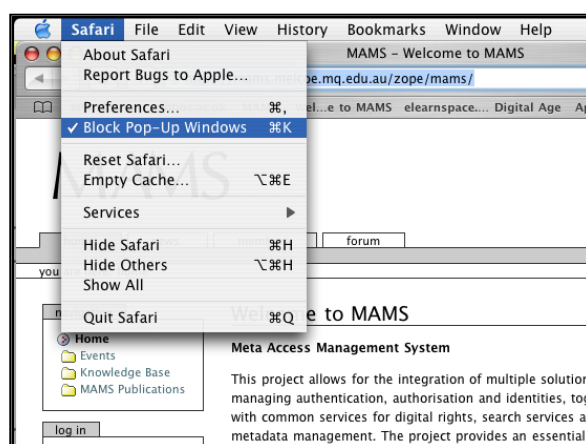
Safari File Edit View History Bookmarks Window Help

About Safari
Report Bugs to Apple...

Preferences... ⌘,
✓ Block Pop-Up Windows ⌘K

Reset Safari...
Empty Cache... ⌥⌘E

Services ▶

Hide Safari ⌘H
Hide Others ⌥⌘H
Show All

Quit Safari ⌘Q

MAMS - Welcome to MAMS

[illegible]e.mq.edu.au/zope/mams/

el...e to MAMS elearnspace... Digital Age Ap

M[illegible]S

forum

you

Home
Events
Knowledge Base
MAMS Publications

log in

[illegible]e to MAMS

Meta Access Management System

This project allows for the integration of multiple solution managing authentication, authorisation and identities, to with common services for digital rights, search services a metadata management. The project provides an essential